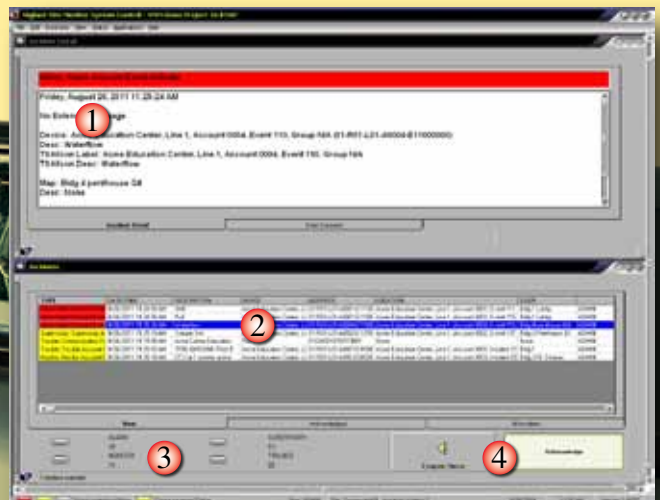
Friday, August 26, 2011 11:28:24 AM

1

No Extended Message

Device: Acme Education Center, Line 1, Account 0004, Event 110, Group N/A (01-R01-L01-A0004-E11000000)
Desc: Waterflow
TSAlarm Label: Acme Education Center, Line 1, Account 0004, Event 110, Group N/A
TSAlarm Desc: Waterflow

Map: Bldg 4 penthouse G8
Desc: Notes

2

3

4